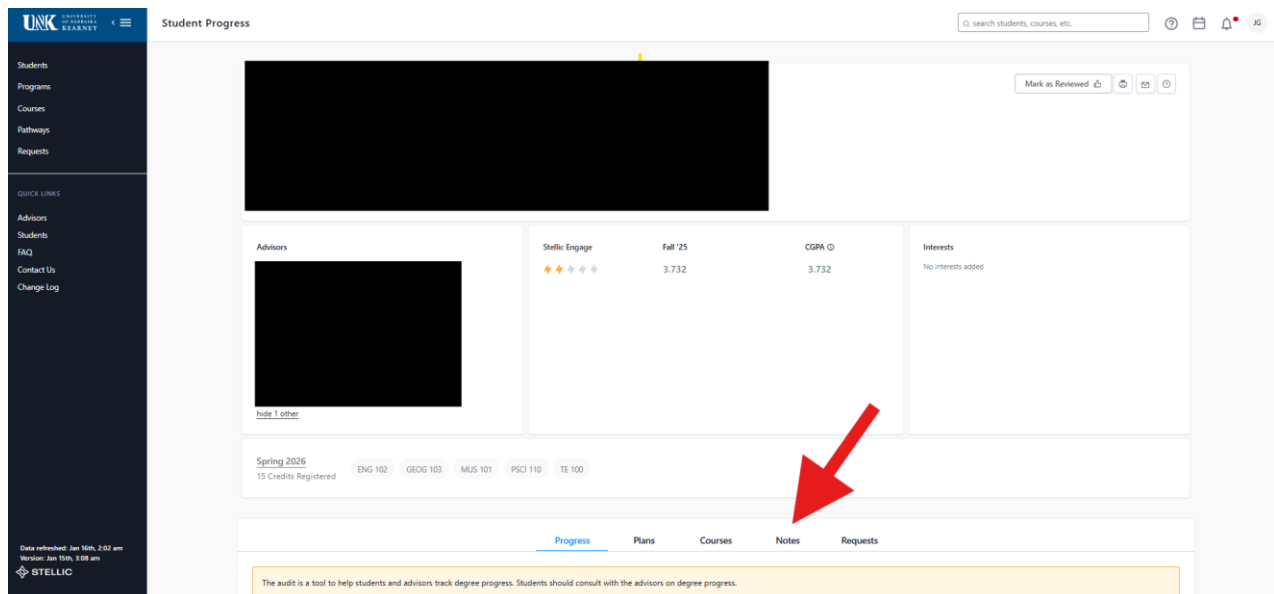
UNK UNIVERSITY OF NEBRASKA KEARNEY

Student Progress

search students, courses, etc.

JG

Students
Programs
Courses
Pathways
Requests

QUICK LINKS

Advisors
Students
FAQ
Contact Us
Change Log

Data refreshed: Jan 16th, 2:02 am
Version: Jan 15th, 3:08 am
STELLIC

Mark as Reviewed

Advisors

hide 1 other

Stellic Engage

Fall '25
3.732

CGPA
3.732

Interests
No interests added

Spring 2026
15 Credits Registered

ENG 102
GEOG 103
MUS 101
PSCI 110
TE 100

Progress
Plans
Courses
Notes
Requests

The audit is a tool to help students and advisors track degree progress. Students should consult with the advisors on degree progress.